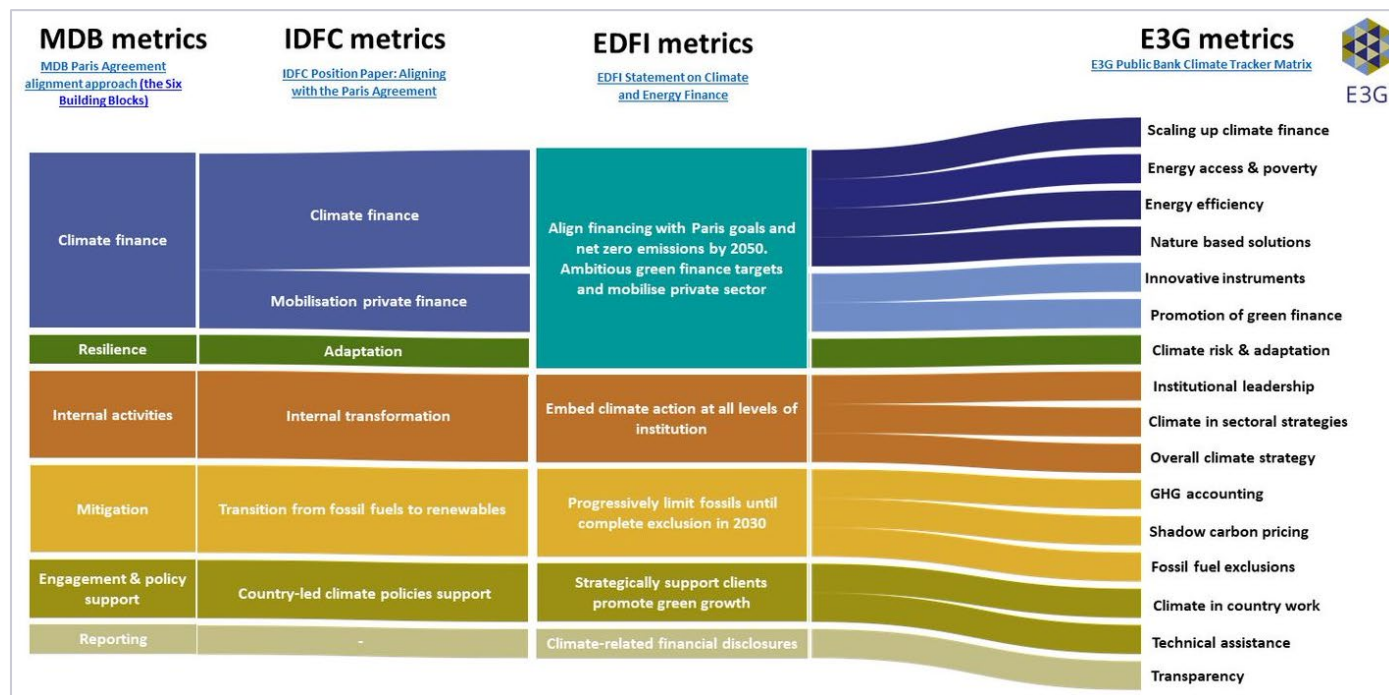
MDB metrics
MDB Paris Agreement alignment approach (the Six Building Blocks)

IDFC metrics
IDFC Position Paper: Aligning with the Paris Agreement

EDFI metrics
EDFI Statement on Climate and Energy Finance

E3G metrics
E3G Public Bank Climate Tracker Matrix

E3G

Climate finance
Resilience
Internal activities
Mitigation
Engagement & policy support
Reporting

Climate finance
Mobilisation private finance
Adaptation
Internal transformation
Transition from fossil fuels to renewables
Country-led climate policies support
-

Align financing with Paris goals and net zero emissions by 2050. Ambitious green finance targets and mobilise private sector
Embed climate action at all levels of institution
Progressively limit fossils until complete exclusion in 2030
Strategically support clients promote green growth
Climate-related financial disclosures

Scaling up climate finance
Energy access & poverty
Energy efficiency
Nature based solutions
Innovative instruments
Promotion of green finance
Climate risk & adaptation
Institutional leadership
Climate in sectoral strategies
Overall climate strategy
GHG accounting
Shadow carbon pricing
Fossil fuel exclusions
Climate in country work
Technical assistance
Transparency